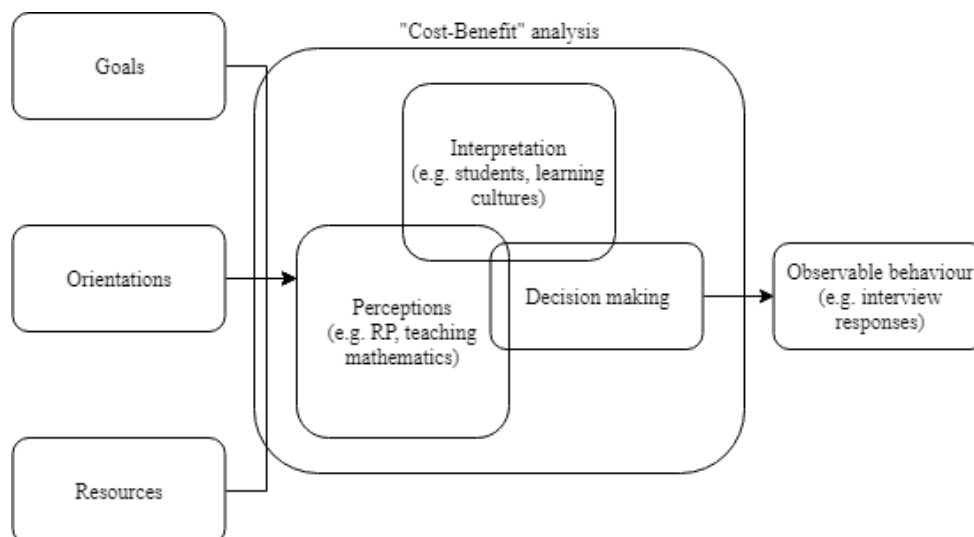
Goals

Orientations

Resources

"Cost-Benefit" analysis

Interpretation (e.g. students, learning cultures)

Perceptions (e.g. RP, teaching mathematics)

Decision making

Observable behaviour (e.g. interview responses)